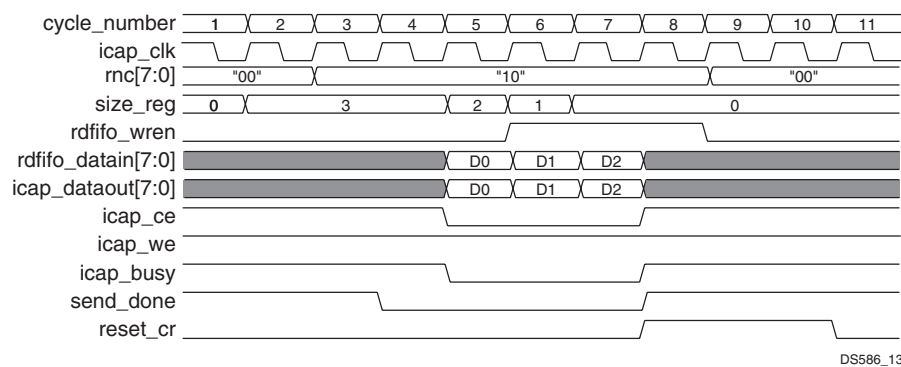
cycle_number 1 2 3 4 5 6 7 8 9 10 11
icap_clk
rnc[7:0] "00" "10" "00"
size_reg 0 3 2 1 0
rdfifo_wren
rdfifo_datain[7:0] D0 D1 D2
icap_dataout[7:0] D0 D1 D2
icap_ce
icap_we
icap_busy
send_done
reset_cr
DS586_13